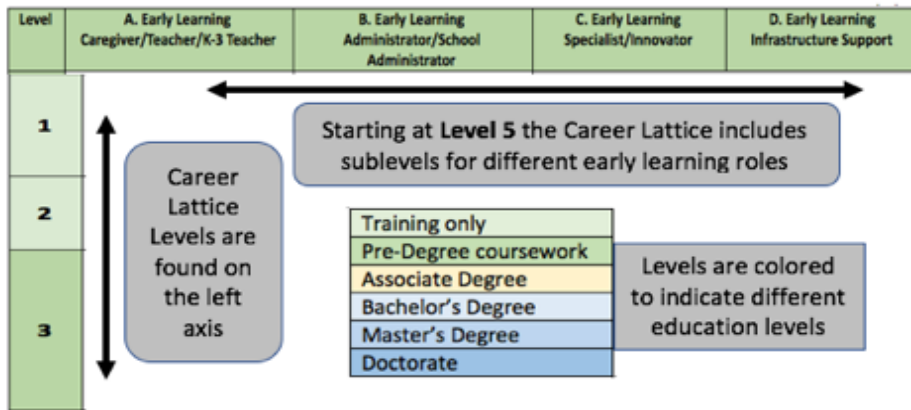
| Level | A. Early Learning Caregiver/Teacher/K-3 Teacher | B. Early Learning Administrator/School Administrator | C. Early Learning Specialist/Innovator | D. Early Learning Infrastructure Support |
|---|---|---|---|---|
| 1 | | | | |
| 2 | | | | |
| 3 | | | | |

Starting at **Level 5** the Career Lattice includes sublevels for different early learning roles

Career Lattice Levels are found on the left axis

Training only
Pre-Degree coursework
Associate Degree
Bachelor's Degree
Master's Degree
Doctorate

Levels are colored to indicate different education levels